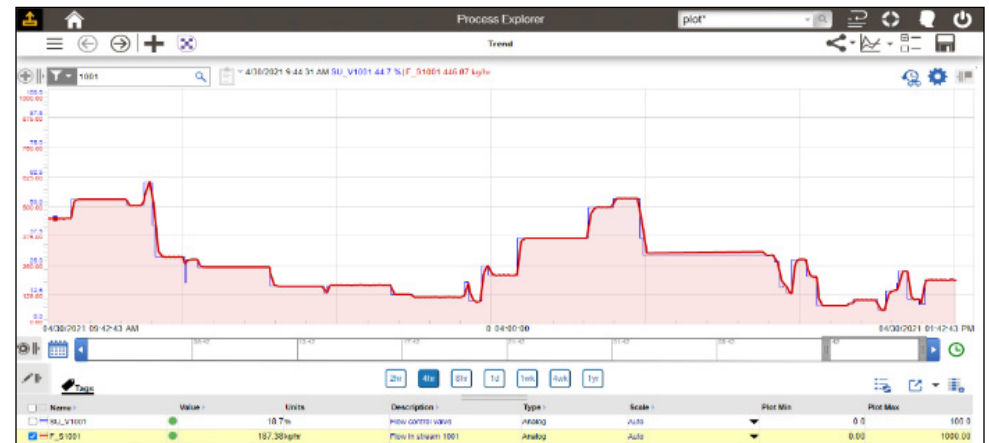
Process Explorer

plot*

Trend

1001

4/30/2021 9:44:31 AM SU_V1001 44.7 % | F_S1001 446.07 kg/hr

100.0
1000.00
87.5
875.00
75.0
750.00
62.5
625.00
50.0
500.00
37.5
375.00
25.0
250.00
12.5
125.00
0.0
0.00

04/30/2021 09:42:43 AM

0 04:00:00

04/30/2021 01:42:43 PM

2hr 4hr 8hr 1d 1wk 4wk 1yr

Tags

| Name | Value | Units | Description | Type | Scale | Plot Min | Plot Max |
|---|---|---|---|---|---|---|---|
| SU_V1001 | | 18.7 % | Flow control valve | Analog | Auto | 0.0 | 100.0 |
| F_S1001 | | 187.38 kg/hr | Flow in stream 1001 | Analog | Auto | 0.00 | 1000.00 |